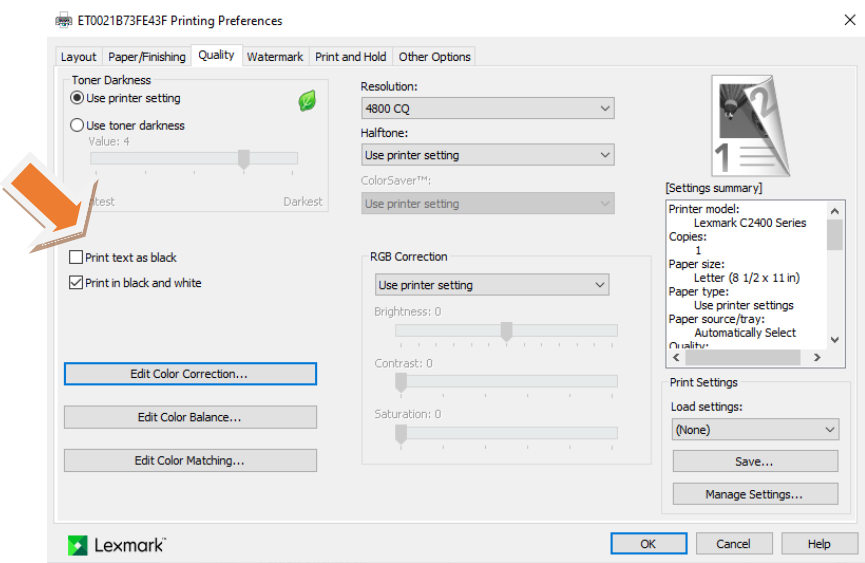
ET0021B73FE43F Printing Preferences

Layout | Paper/Finishing | Quality | Watermark | Print and Hold | Other Options

Toner Darkness
Use printer setting
Use toner darkness
Value: 4
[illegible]test Darkest

Print text as black
Print in black and white

Edit Color Correction...
Edit Color Balance...
Edit Color Matching...

Resolution:
4800 CQ
Halftone:
Use printer setting
ColorSaver™:
Use printer setting

RGB Correction
Use printer setting
Brightness: 0
Contrast: 0
Saturation: 0

[Settings summary]
Printer model:
Lexmark C2400 Series
Copies:
1
Paper size:
Letter (8 1/2 x 11 in)
Paper type:
Use printer settings
Paper source/tray:
Automatically Select
Quality:

Print Settings
Load settings:
(None)
Save...
Manage Settings...

Lexmark™

OK | Cancel | Help